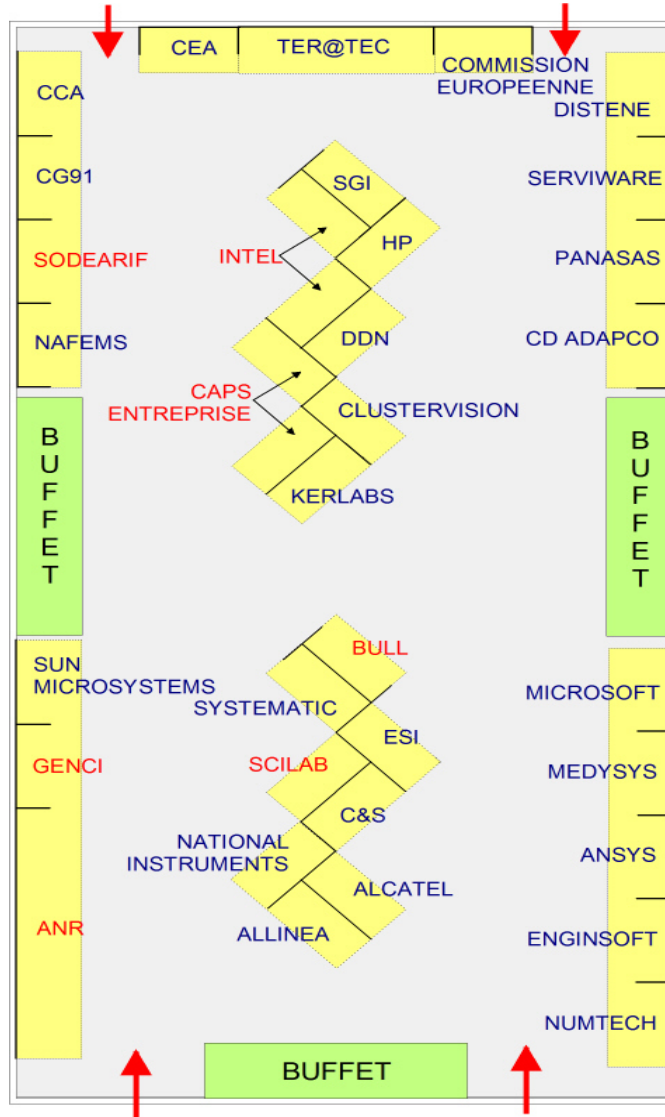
CEA
TER@TEC
COMMISSION EUROPEENNE

CCA
CG91
SODEARIF
NAFEMS

DISTENE
SERVIWARE
PANASAS
CD ADAPCO

SGI
INTEL
HP
DDN
CAPS ENTREPRISE
CLUSTERVISION
KERLABS

BUFFET

BUFFET

SUN MICROSYSTEMS
GENCI
ANR

BULL
SYSTEMATIC
ESI
SCILAB
C&S
NATIONAL INSTRUMENTS
ALCATEL
ALLINEA

MICROSOFT
MEDYSYS
ANSYS
ENGINSOFT
NUMTECH

BUFFET